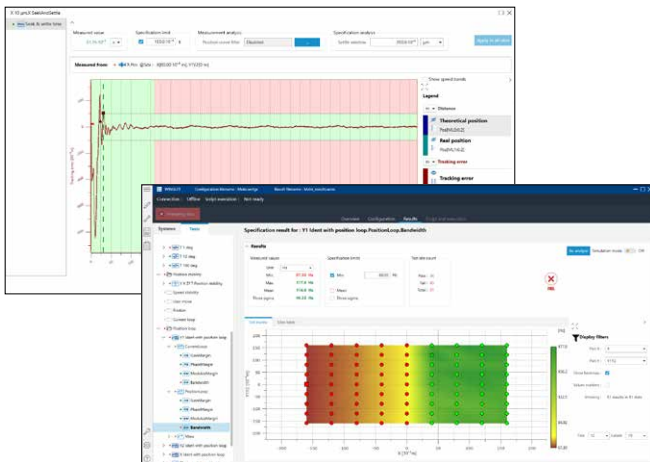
Y-10 µm X SettlingSettle

Task & settle time

Measured value

Specification limit

Measurement analysis

Specification analysis

Position error filter

Disabled

Settle window

µm

Apply to all tests

Measured from

Show speed bands

Legend

Distance

Theoretical position

Real position

Tracking error

Tracking error

Configuration Manager

Result Viewer

Connection

Offline

Script execution

Not ready

Overview

Configuration

Results

Systems

Tests

Specification result for : Y1 Ident with position loop.PositionLoop.Bandwidth

Results

Measured values

Specification limits

Test site count

Line

Min

Max

Mean

Three sigma

Mean

Three sigma

FAIL

Display filters

Show Nominal

Show Markers

Position loop

Y1 Ident with position loop

CurrentLoop

GainMargin

PhaseMargin

ModulusMargin

Bandwidth

PositionLoop

GainMargin

PhaseMargin

ModulusMargin

Bandwidth

Mass